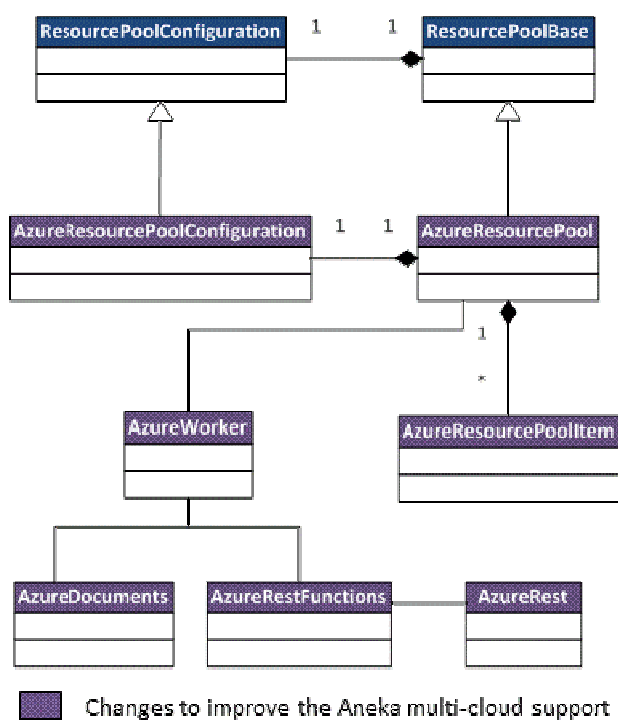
ResourcePoolConfiguration

1

1

ResourcePoolBase

AzureResourcePoolConfiguration

1

1

AzureResourcePool

1

*

AzureWorker

AzureResourcePoolItem

AzureDocuments

AzureRestFunctions

AzureRest

Changes to improve the Aneka multi-cloud support